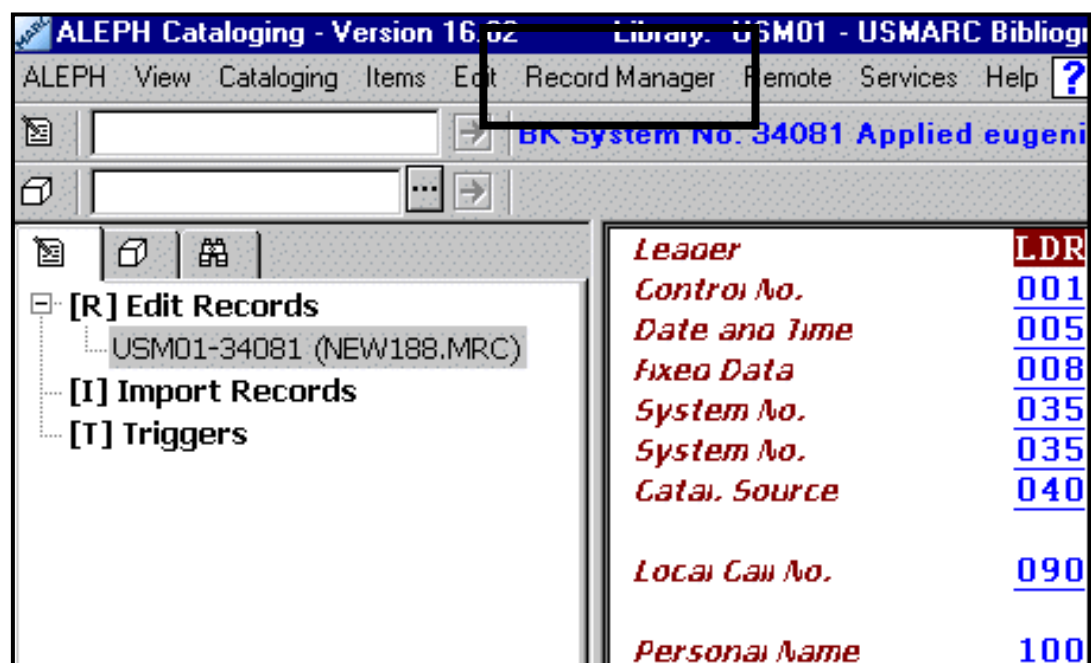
ALEPH Cataloging - Version 16.02 Library: USM01 - USMARC Bibliog

ALEPH View Cataloging Items Edit Record Manager Remote Services Help ?

BK System No. 34081 Applied eugeni

[R] Edit Records
USM01-34081 (NEW188.MRC)
[I] Import Records
[T] Triggers

| | |
|---|---|
| Leader | LDR |
| Control No. | 001 |
| Date and Time | 005 |
| Fixed Data | 008 |
| System No. | 035 |
| System No. | 035 |
| Catal. Source | 040 |
| Local Call No. | 090 |
| Personal Name | 100 |